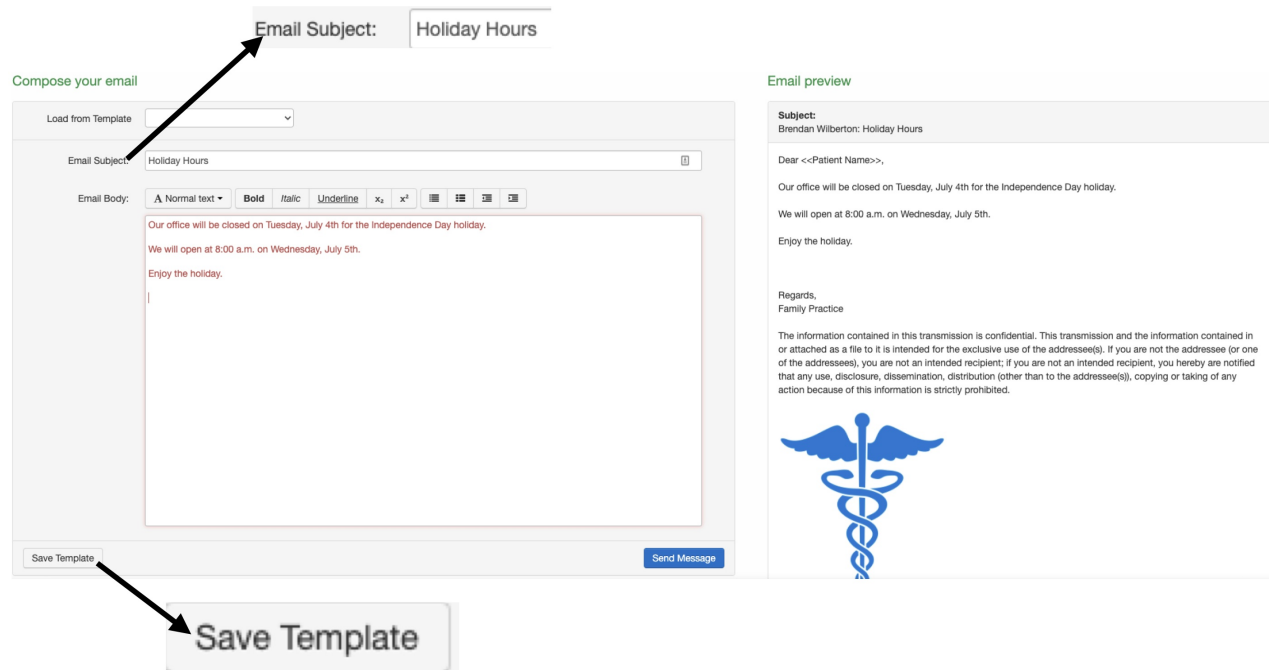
Email Subject: Holiday Hours

Compose your email

Load from Template

Email Subject: Holiday Hours

Email Body: A Normal text Bold Italic Underline $x_2$ $x^2$

Our office will be closed on Tuesday, July 4th for the Independence Day holiday.

We will open at 8:00 a.m. on Wednesday, July 5th.

Enjoy the holiday.

Save Template

Send Message

Save Template

Email preview

Subject:
Brendan Wilberton: Holiday Hours

Dear <<Patient Name>>,

Our office will be closed on Tuesday, July 4th for the Independence Day holiday.

We will open at 8:00 a.m. on Wednesday, July 5th.

Enjoy the holiday.

Regards,
Family Practice

The information contained in this transmission is confidential. This transmission and the information contained in or attached as a file to it is intended for the exclusive use of the addressee(s). If you are not the addressee (or one of the addressees), you are not an intended recipient; if you are not an intended recipient, you hereby are notified that any use, disclosure, dissemination, distribution (other than to the addressee(s)), copying or taking of any action because of this information is strictly prohibited.